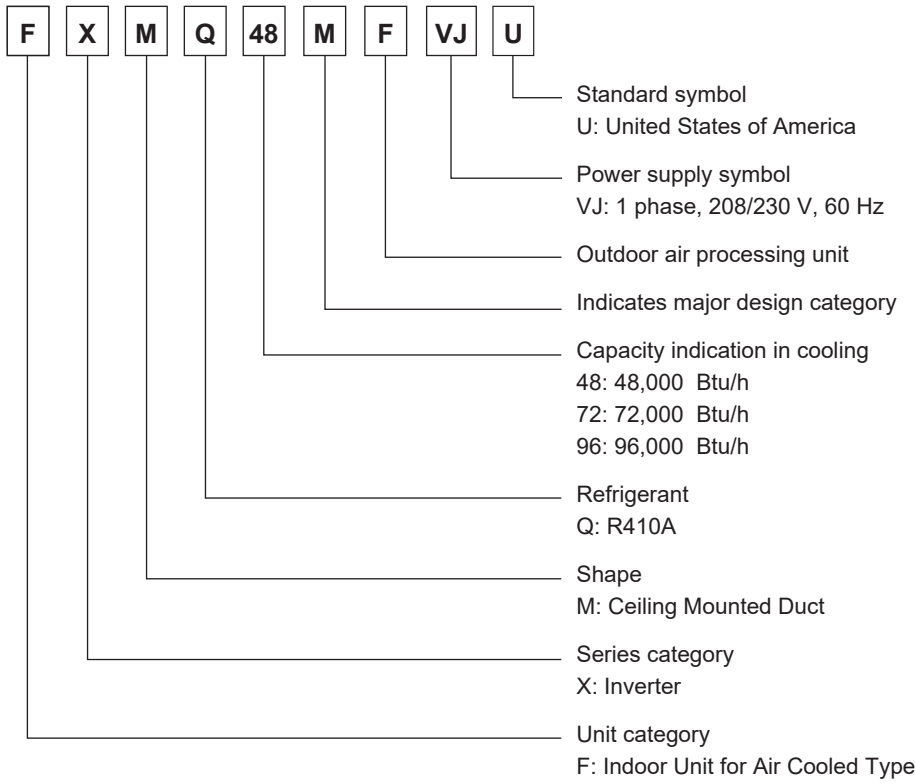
F X M Q 48 M F VJ U

Standard symbol
U: United States of America

Power supply symbol
VJ: 1 phase, 208/230 V, 60 Hz

Outdoor air processing unit

Indicates major design category

Capacity indication in cooling
48: 48,000 Btu/h
72: 72,000 Btu/h
96: 96,000 Btu/h

Refrigerant
Q: R410A

Shape
M: Ceiling Mounted Duct

Series category
X: Inverter

Unit category
F: Indoor Unit for Air Cooled Type